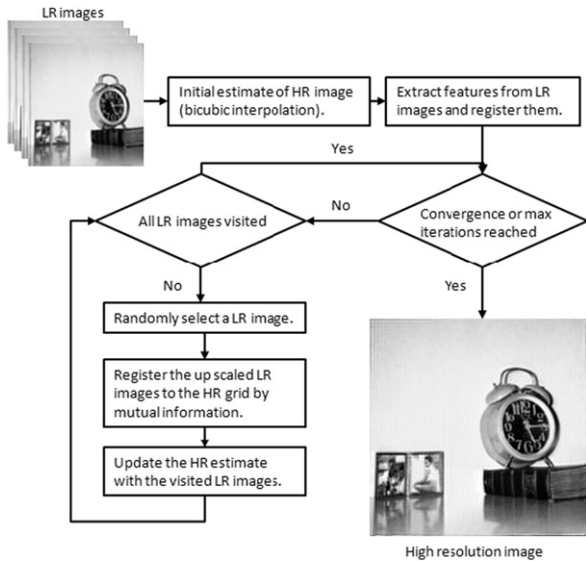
LR images

Initial estimate of HR image (bicubic interpolation).

Extract features from LR images and register them.

Yes

All LR images visited

No

Convergence or max iterations reached

No

Yes

Randomly select a LR image.

Register the up scaled LR images to the HR grid by mutual information.

Update the HR estimate with the visited LR images.

High resolution image